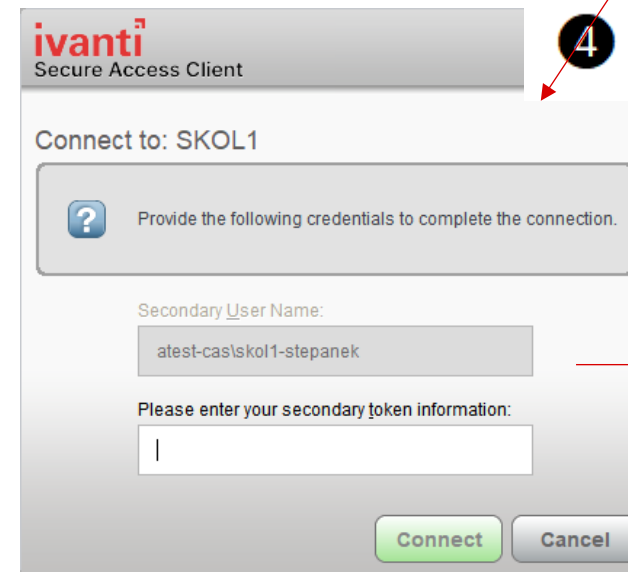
ivanti
Secure Access Client

4

Connect to: SKOL1

Provide the following credentials to complete the connection.

Secondary User Name:

atest-cas\skol1-stepanek

Please enter your secondary token information:

Connect

Cancel